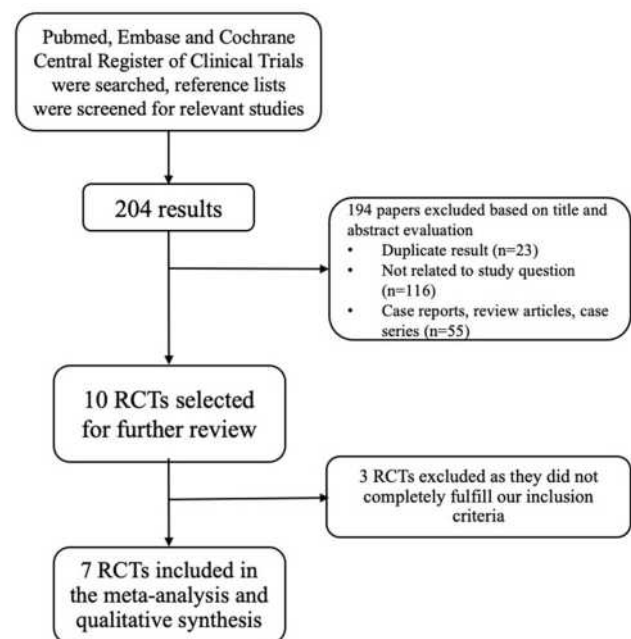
Pubmed, Embase and Cochrane Central Register of Clinical Trials were searched, reference lists were screened for relevant studies

204 results

194 papers excluded based on title and abstract evaluation
- Duplicate result (n=23)
- Not related to study question (n=116)
- Case reports, review articles, case series (n=55)

10 RCTs selected for further review

3 RCTs excluded as they did not completely fulfill our inclusion criteria

7 RCTs included in the meta-analysis and qualitative synthesis